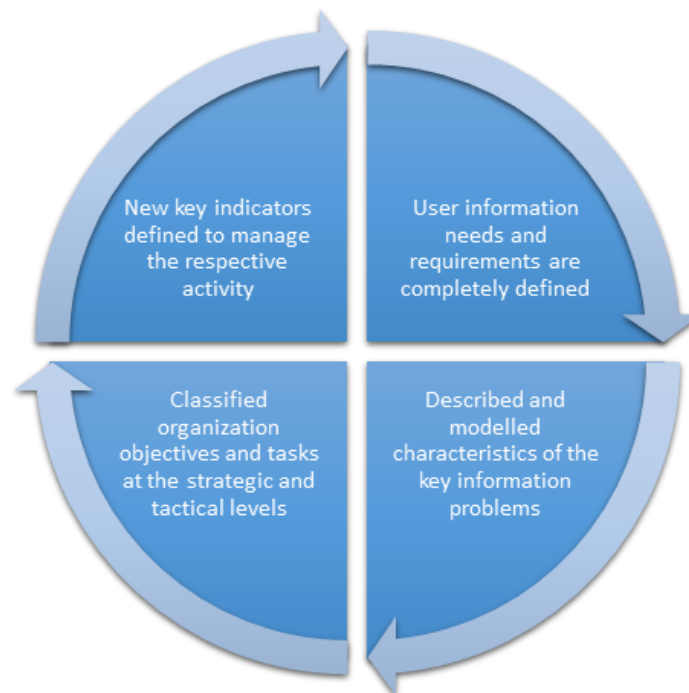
New key indicators defined to manage the respective activity

User information needs and requirements are completely defined

Described and modelled characteristics of the key information problems

Classified organization objectives and tasks at the strategic and tactical levels